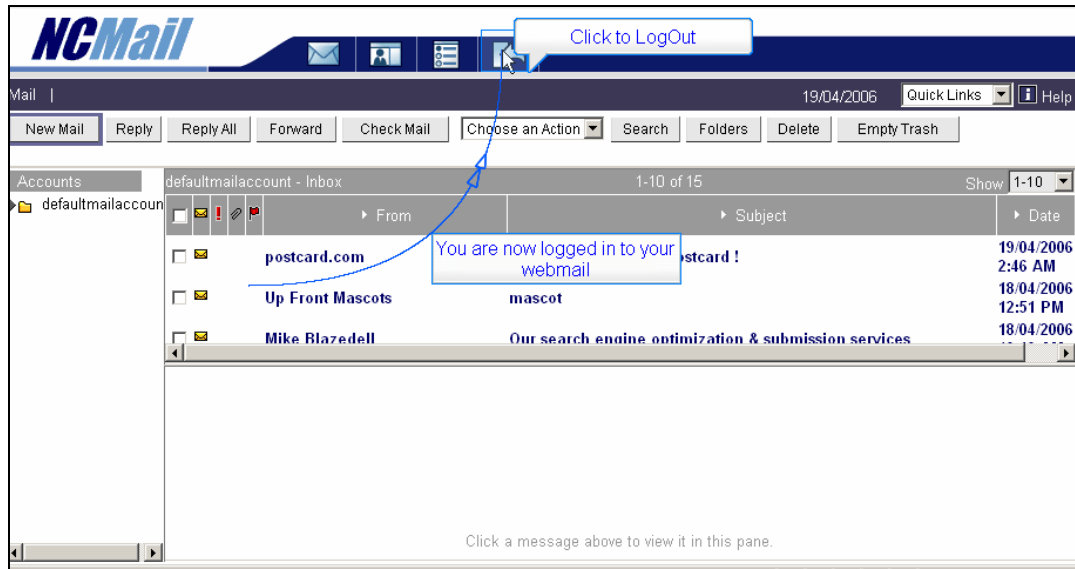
NCMail

Click to LogOut

Mail |

19/04/2006

Quick Links

Help

New Mail

Reply

Reply All

Forward

Check Mail

Choose an Action

Search

Folders

Delete

Empty Trash

Accounts

defaultmailaccoun

defaultmailaccount - Inbox

1-10 of 15

Show 1-10

From

Subject

Date

postcard.com

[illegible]ostcard !

19/04/2006 2:46 AM

You are now logged in to your webmail

Up Front Mascots

mascot

18/04/2006 12:51 PM

Mike Blazedell

Our search engine optimization & submission services

18/04/2006

Click a message above to view it in this pane.